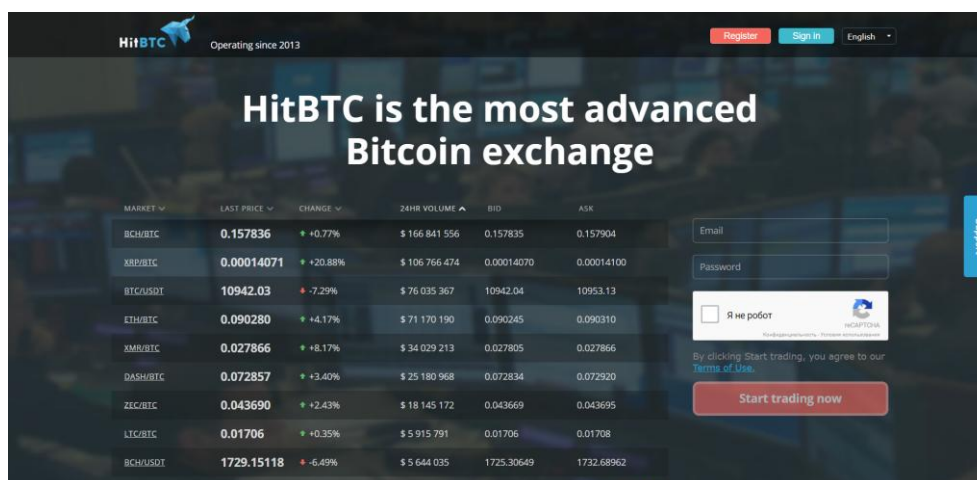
HitBTC Operating since 2013

Register Sign in English

HitBTC is the most advanced Bitcoin exchange

| MARKET | LAST PRICE | CHANGE | 24HR VOLUME | BID | ASK |
|---|---|---|---|---|---|
| BCH/BTC | 0.157836 | +0.77% | \$ 166 841 556 | 0.157835 | 0.157904 |
| XRP/BTC | 0.00014071 | +20.88% | \$ 106 766 474 | 0.00014070 | 0.00014100 |
| BTC/USDT | 10942.03 | -7.29% | \$ 76 035 367 | 10942.04 | 10953.13 |
| ETH/BTC | 0.090280 | +4.17% | \$ 71 170 190 | 0.090245 | 0.090310 |
| XMR/BTC | 0.027866 | +8.17% | \$ 34 029 213 | 0.027805 | 0.027866 |
| DASH/BTC | 0.072857 | +3.40% | \$ 25 180 968 | 0.072834 | 0.072920 |
| ZEC/BTC | 0.043690 | +2.43% | \$ 18 145 172 | 0.043669 | 0.043695 |
| LTC/BTC | 0.01706 | +0.35% | \$ 5 915 791 | 0.01706 | 0.01708 |
| BCH/USDT | 1729.15118 | -6.49% | \$ 5 644 035 | 1725.30649 | 1732.68962 |

Email
Password
Я не робот
reCAPTCHA
Конфиденциальность - Условия использования

By clicking Start trading, you agree to our Terms of Use.

Start trading now